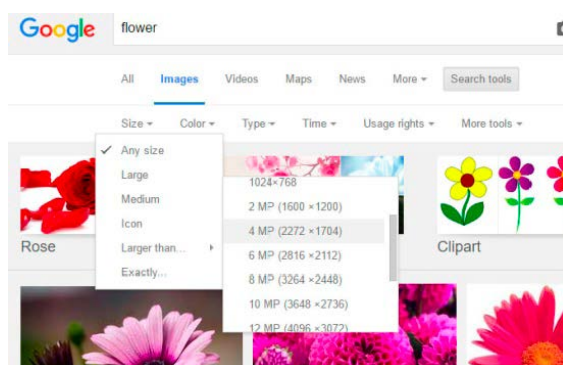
Google flower

All Images Videos Maps News More ▾ Search tools

Size ▾ Color ▾ Type ▾ Time ▾ Usage rights ▾ More tools ▾

✓ Any size
Large
Medium
Icon
Larger than... ▸
Exactly...

1024×768
2 MP (1600 ×1200)
4 MP (2272 ×1704)
6 MP (2816 ×2112)
8 MP (3264 ×2448)
10 MP (3648 ×2736)
12 MP (4096 ×3072)

Rose

Clipart